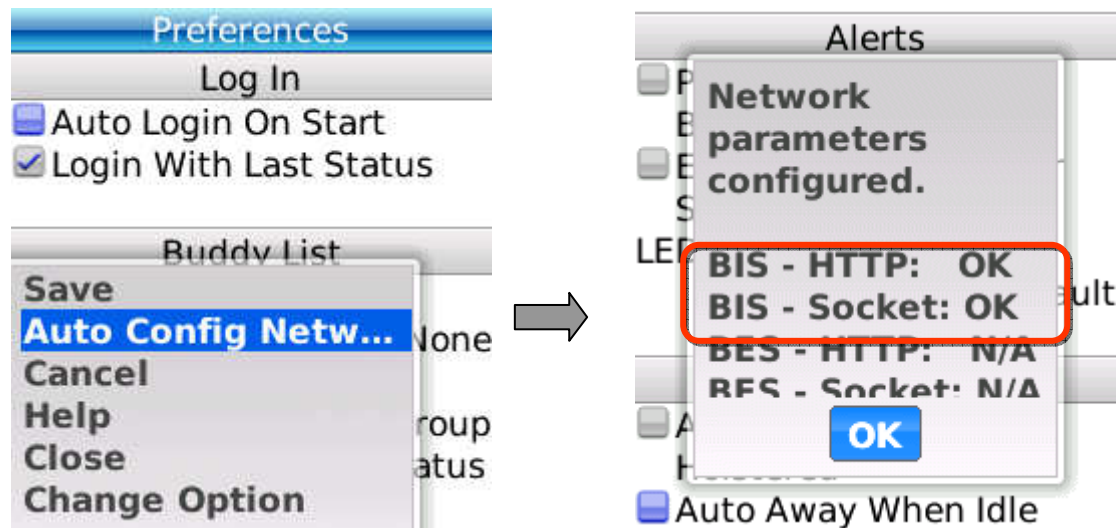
Preferences

Log In

Auto Login On Start

Login With Last Status

Buddy List

Save

Auto Config Netw...

Cancel

Help

Close

Change Option

None

roup

atus

Alerts

P

B

E

S

LED

ult

Network parameters configured.

BIS - HTTP: OK

BIS - Socket: OK

BES - HTTP: N/A

BES - Socket: N/A

OK

A

Auto Away When Idle